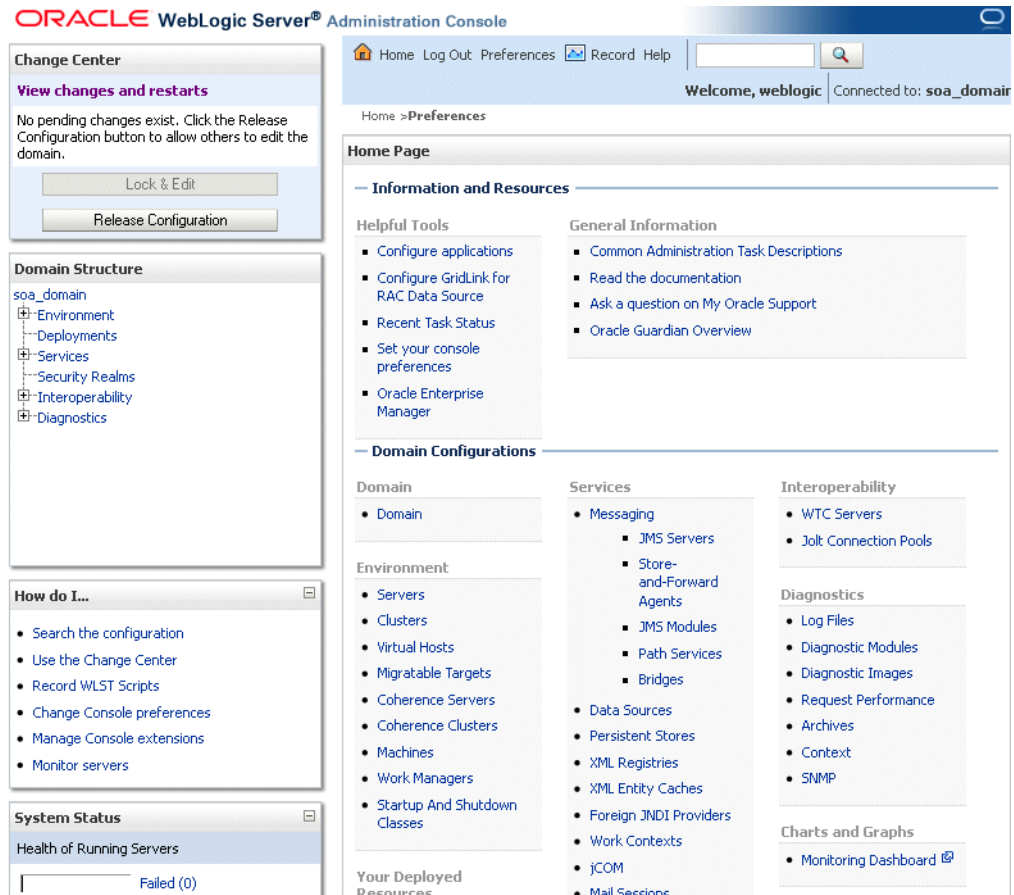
ORACLE WebLogic Server® Administration Console

Change Center

View changes and restarts

No pending changes exist. Click the Release Configuration button to allow others to edit the domain.

Lock & Edit

Release Configuration

Domain Structure

soa_domain
Environment
Deployments
Services
Security Realms
Interoperability
Diagnostics

How do I...

- Search the configuration
- Use the Change Center
- Record WLST Scripts
- Change Console preferences
- Manage Console extensions
- Monitor servers

System Status

Health of Running Servers

Failed (0)

Home Log Out Preferences Record Help

Welcome, weblogic Connected to: soa_domai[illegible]

Home >Preferences

Home Page

Information and Resources

Helpful Tools

- Configure applications
- Configure GridLink for RAC Data Source
- Recent Task Status
- Set your console preferences
- Oracle Enterprise Manager

General Information

- Common Administration Task Descriptions
- Read the documentation
- Ask a question on My Oracle Support
- Oracle Guardian Overview

Domain Configurations

Domain

- Domain

Environment

- Servers
- Clusters
- Virtual Hosts
- Migratable Targets
- Coherence Servers
- Coherence Clusters
- Machines
- Work Managers
- Startup And Shutdown Classes

Your Deployed Resources

Services

- Messaging
  - JMS Servers
  - Store-and-Forward Agents
  - JMS Modules
  - Path Services
  - Bridges
- Data Sources
- Persistent Stores
- XML Registries
- XML Entity Caches
- Foreign JNDI Providers
- Work Contexts
- jCOM
- Mail Sessions

Interoperability

- WTC Servers
- Jolt Connection Pools

Diagnostics

- Log Files
- Diagnostic Modules
- Diagnostic Images
- Request Performance
- Archives
- Context
- SNMP

Charts and Graphs

- Monitoring Dashboard